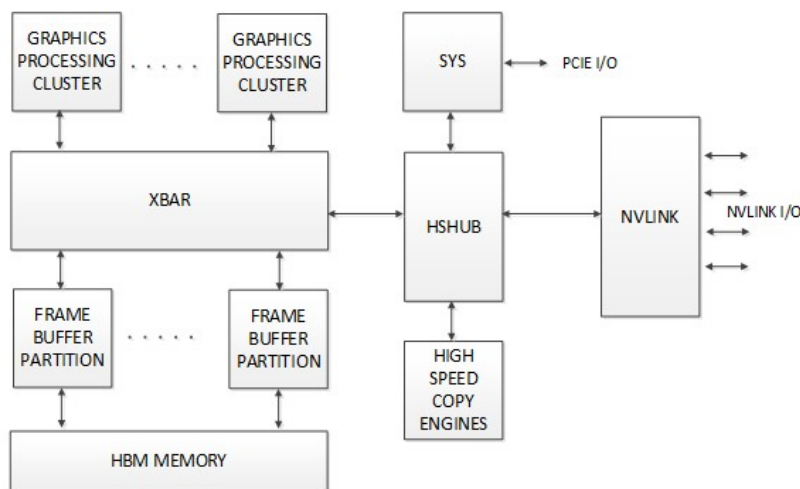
GRAPHICS PROCESSING CLUSTER

. . . . .

GRAPHICS PROCESSING CLUSTER

SYS

PCIE I/O

XBAR

HSHUB

NVLINK

NVLINK I/O

FRAME BUFFER PARTITION

. . . . .

FRAME BUFFER PARTITION

HIGH SPEED COPY ENGINES

HBM MEMORY